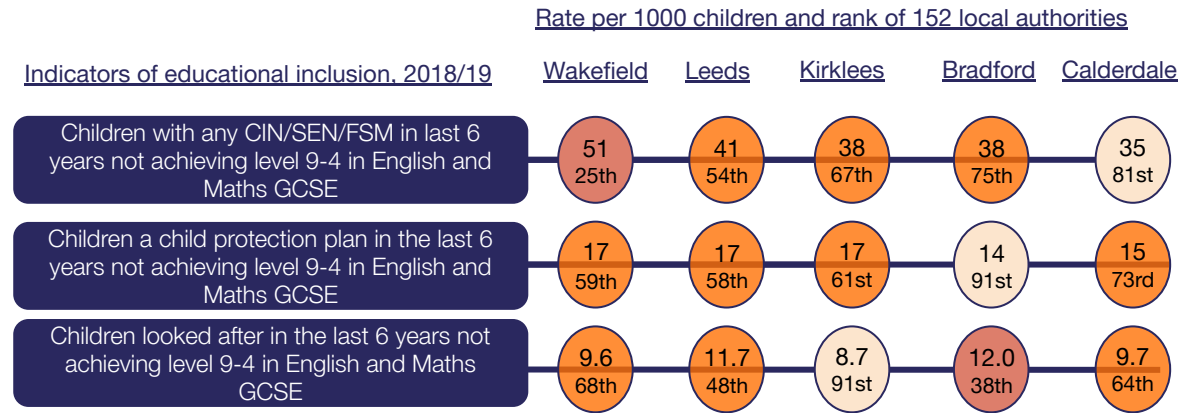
Rate per 1000 children and rank of 152 local authorities

| Indicators of educational inclusion, 2018/19 | Wakefield | Leeds | Kirklees | Bradford | Calderdale |
|---|---|---|---|---|---|
| Children with any CIN/SEN/FSM in last 6 years not achieving level 9-4 in English and Maths GCSE | 51 25th | 41 54th | 38 67th | 38 75th | 35 81st |
| Children a child protection plan in the last 6 years not achieving level 9-4 in English and Maths GCSE | 17 59th | 17 58th | 17 61st | 14 91st | 15 73rd |
| Children looked after in the last 6 years not achieving level 9-4 in English and Maths GCSE | 9.6 68th | 11.7 48th | 8.7 91st | 12.0 38th | 9.7 64th |